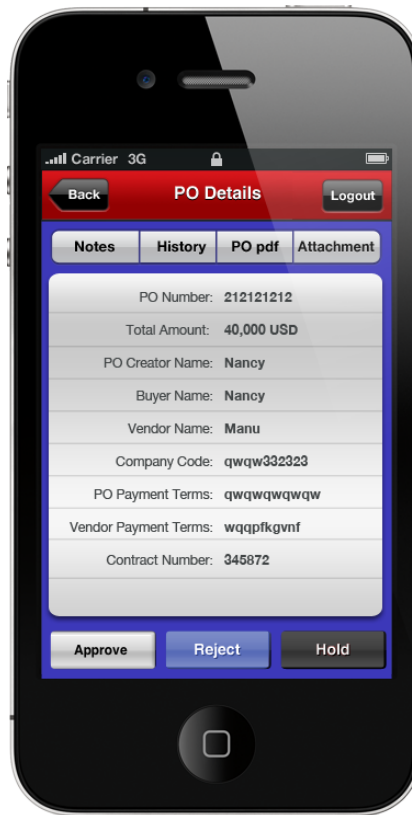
Carrier 3G

Back
PO Details
Logout

Notes
History
PO pdf
Attachment

| | |
|---|---|
| PO Number: | 212121212 |
| Total Amount: | 40,000 USD |
| PO Creator Name: | Nancy |
| Buyer Name: | Nancy |
| Vendor Name: | Manu |
| Company Code: | qwqw332323 |
| PO Payment Terms: | qwqwqwqwqw |
| Vendor Payment Terms: | wqqpfkgvnf |
| Contract Number: | 345872 |

Approve
Reject
Hold